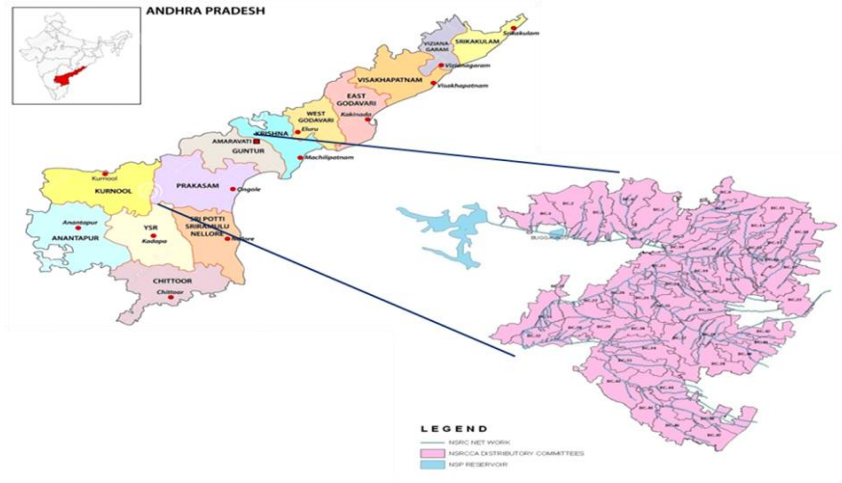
ANDHRA PRADESH

SRIKAKULAM
Srikakulam
VIZIANA GARAM
Vizianagaram
VISAKHAPATNAM
Visakhapatnam
EAST GODAVARI
Kakinada
WEST GODAVARI
Eluru
KRISHNA
AMARAVATI
GUNTUR
Machilipatnam
Kurnool
KURNOOL
PRAKASAM
Ongole
Anantapur
ANANTAPUR
YSR
Kadapa
SRI POTTI SRIRAMULU NELLORE
Nellore
CHITTOOR
Chittoor

LEGEND
NSRC NET WORK
NSRCCA DISTRIBUTORY COMMITTEES
NSP RESERVOIR